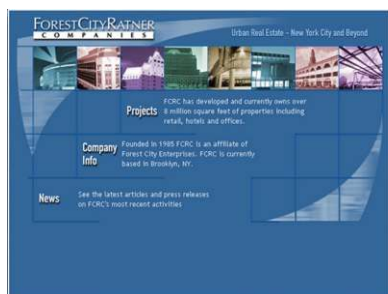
FOREST CITY RATNER
C O M P A N I E S

Urban Real Estate – New York City and Beyond

Projects

FCRC has developed and currently owns over 8 million square feet of properties including retail, hotels and offices.

Company Info

Founded in 1985 FCRC is an affiliate of Forest City Enterprises. FCRC is currently based in Brooklyn, NY.

News

See the latest articles and press releases on FCRC's most recent activities